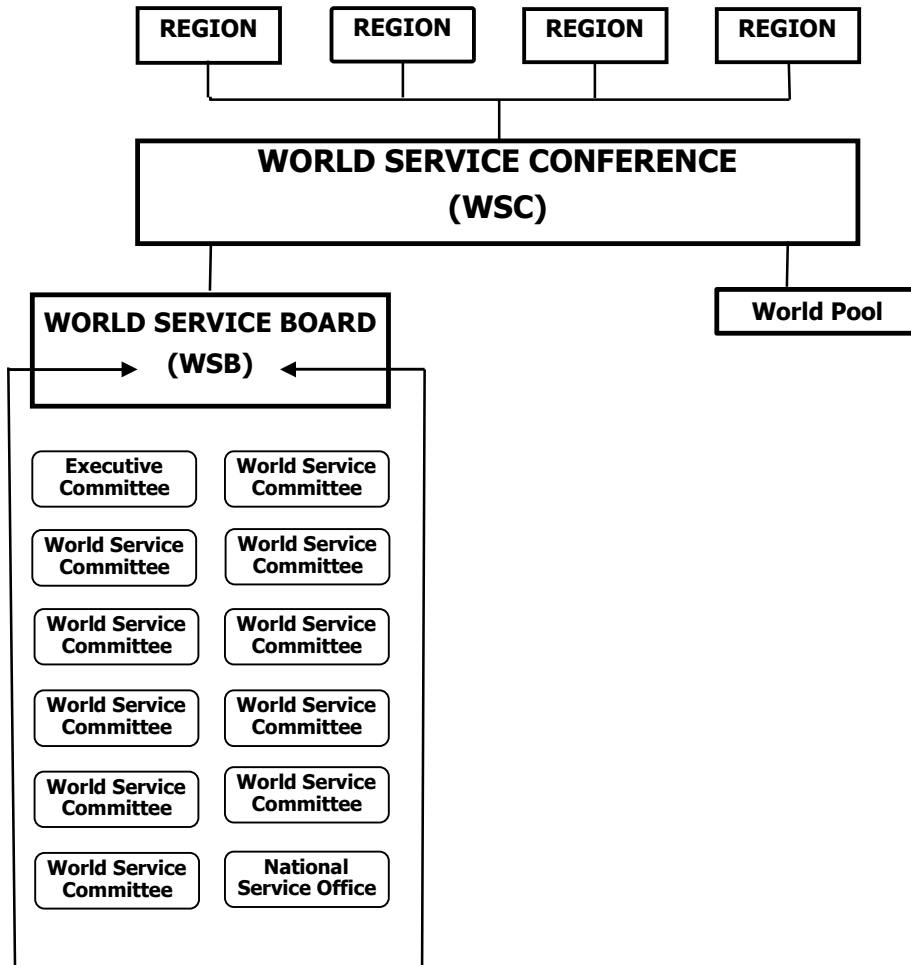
REGION

REGION

REGION

REGION

WORLD SERVICE CONFERENCE (WSC)

WORLD SERVICE BOARD (WSB)

World Pool

Executive Committee

World Service Committee

World Service Committee

World Service Committee

World Service Committee

World Service Committee

World Service Committee

World Service Committee

World Service Committee

World Service Committee

World Service Committee

National Service Office